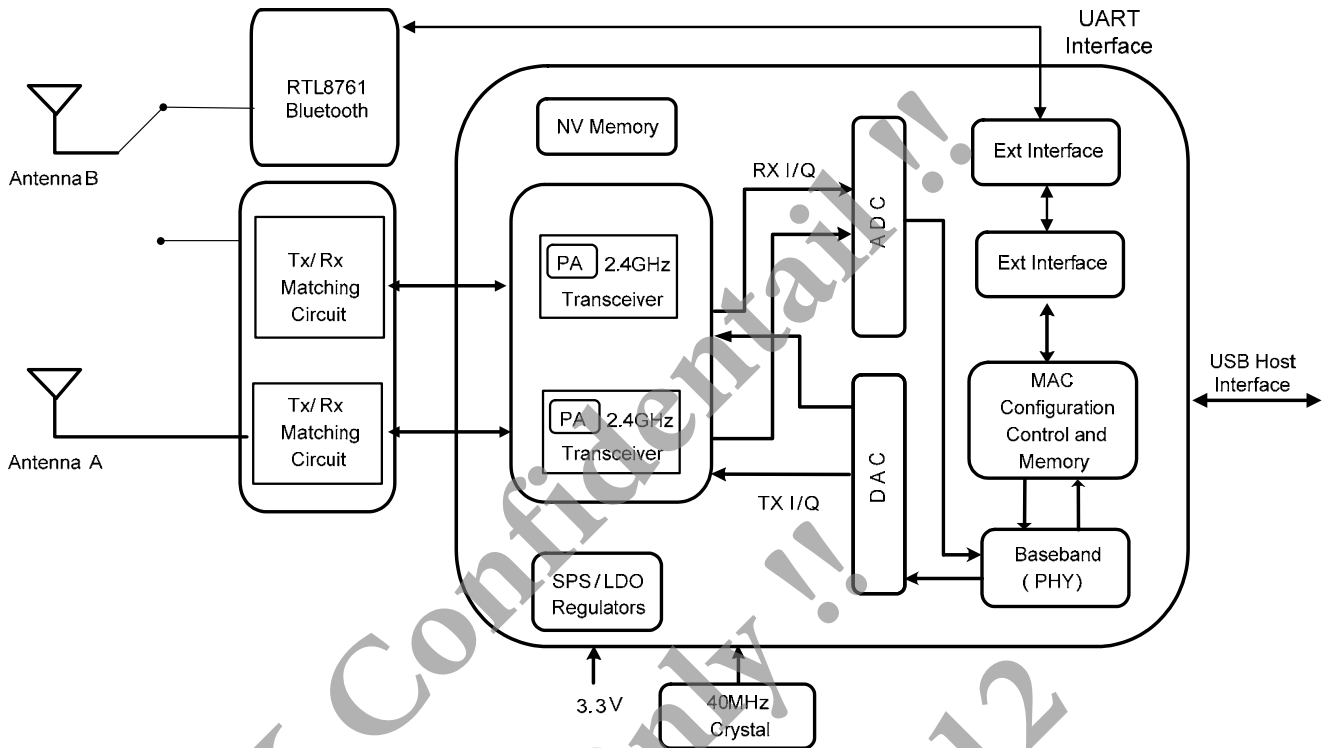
UART Interface

RTL8761 Bluetooth

Antenna B

NV Memory

Ext Interface

RX I/Q

ADC

Ext Interface

Tx/ Rx Matching Circuit

PA 2.4GHz Transceiver

Antenna A

Tx/ Rx Matching Circuit

PA 2.4GHz Transceiver

USB Host Interface

MAC Configuration Control and Memory

DAC

TX I/Q

Baseband ( PHY)

SPS / LDO Regulators

3.3V

40MHz Crystal

Confidential !!

only !!

12